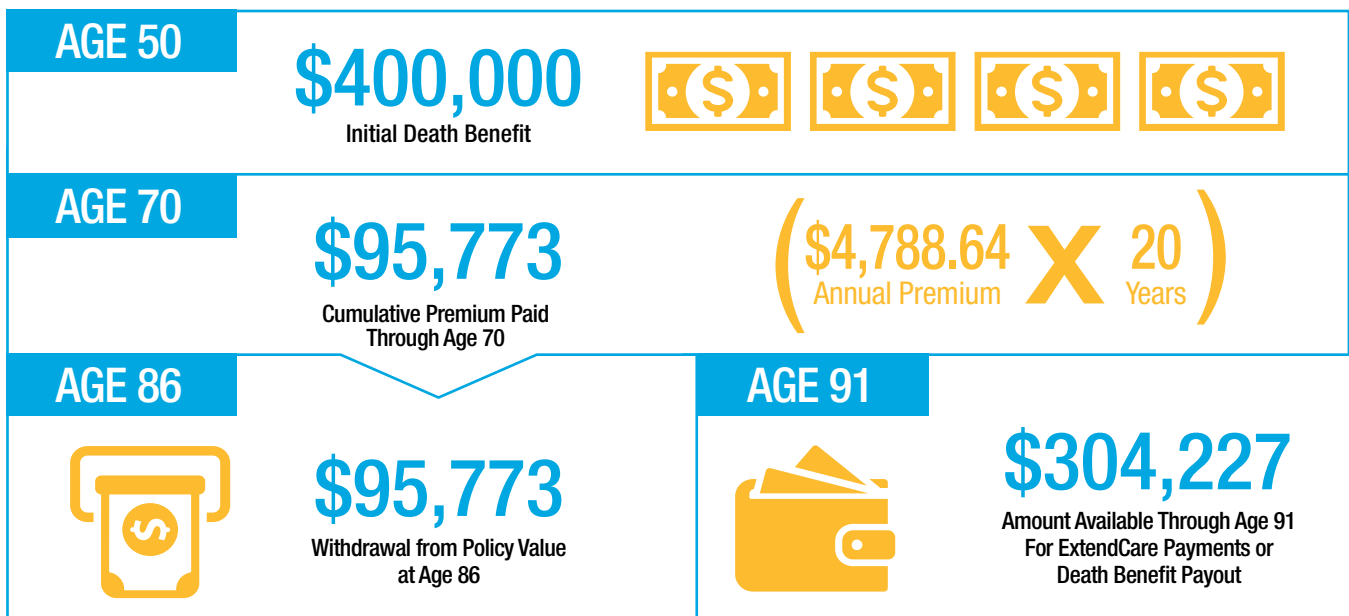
AGE 50

$400,000
Initial Death Benefit

$ $ $ $

AGE 70

$95,773
Cumulative Premium Paid Through Age 70

( $4,788.64 Annual Premium X 20 Years )

AGE 86

$

$95,773
Withdrawal from Policy Value at Age 86

AGE 91

$304,227
Amount Available Through Age 91 For ExtendCare Payments or Death Benefit Payout